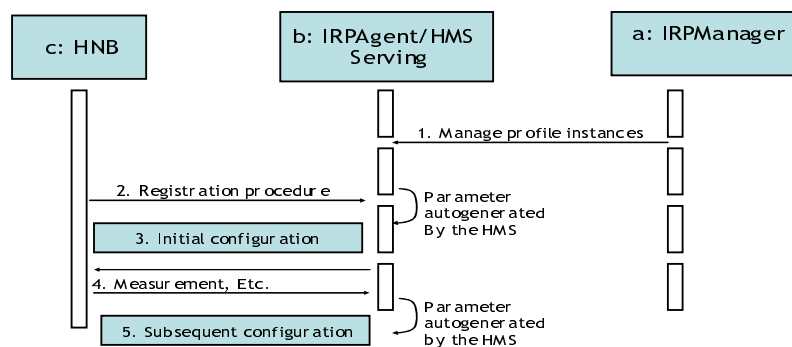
c: HNB

b: IRPAgent/HMS Serving

a: IRPManager

1. Manage profile instances

2. Registration procedure

Parameter autogenerated By the HMS

3. Initial configuration

4. Measurement, Etc.

Parameter autogenerated by the HMS

5. Subsequent configuration